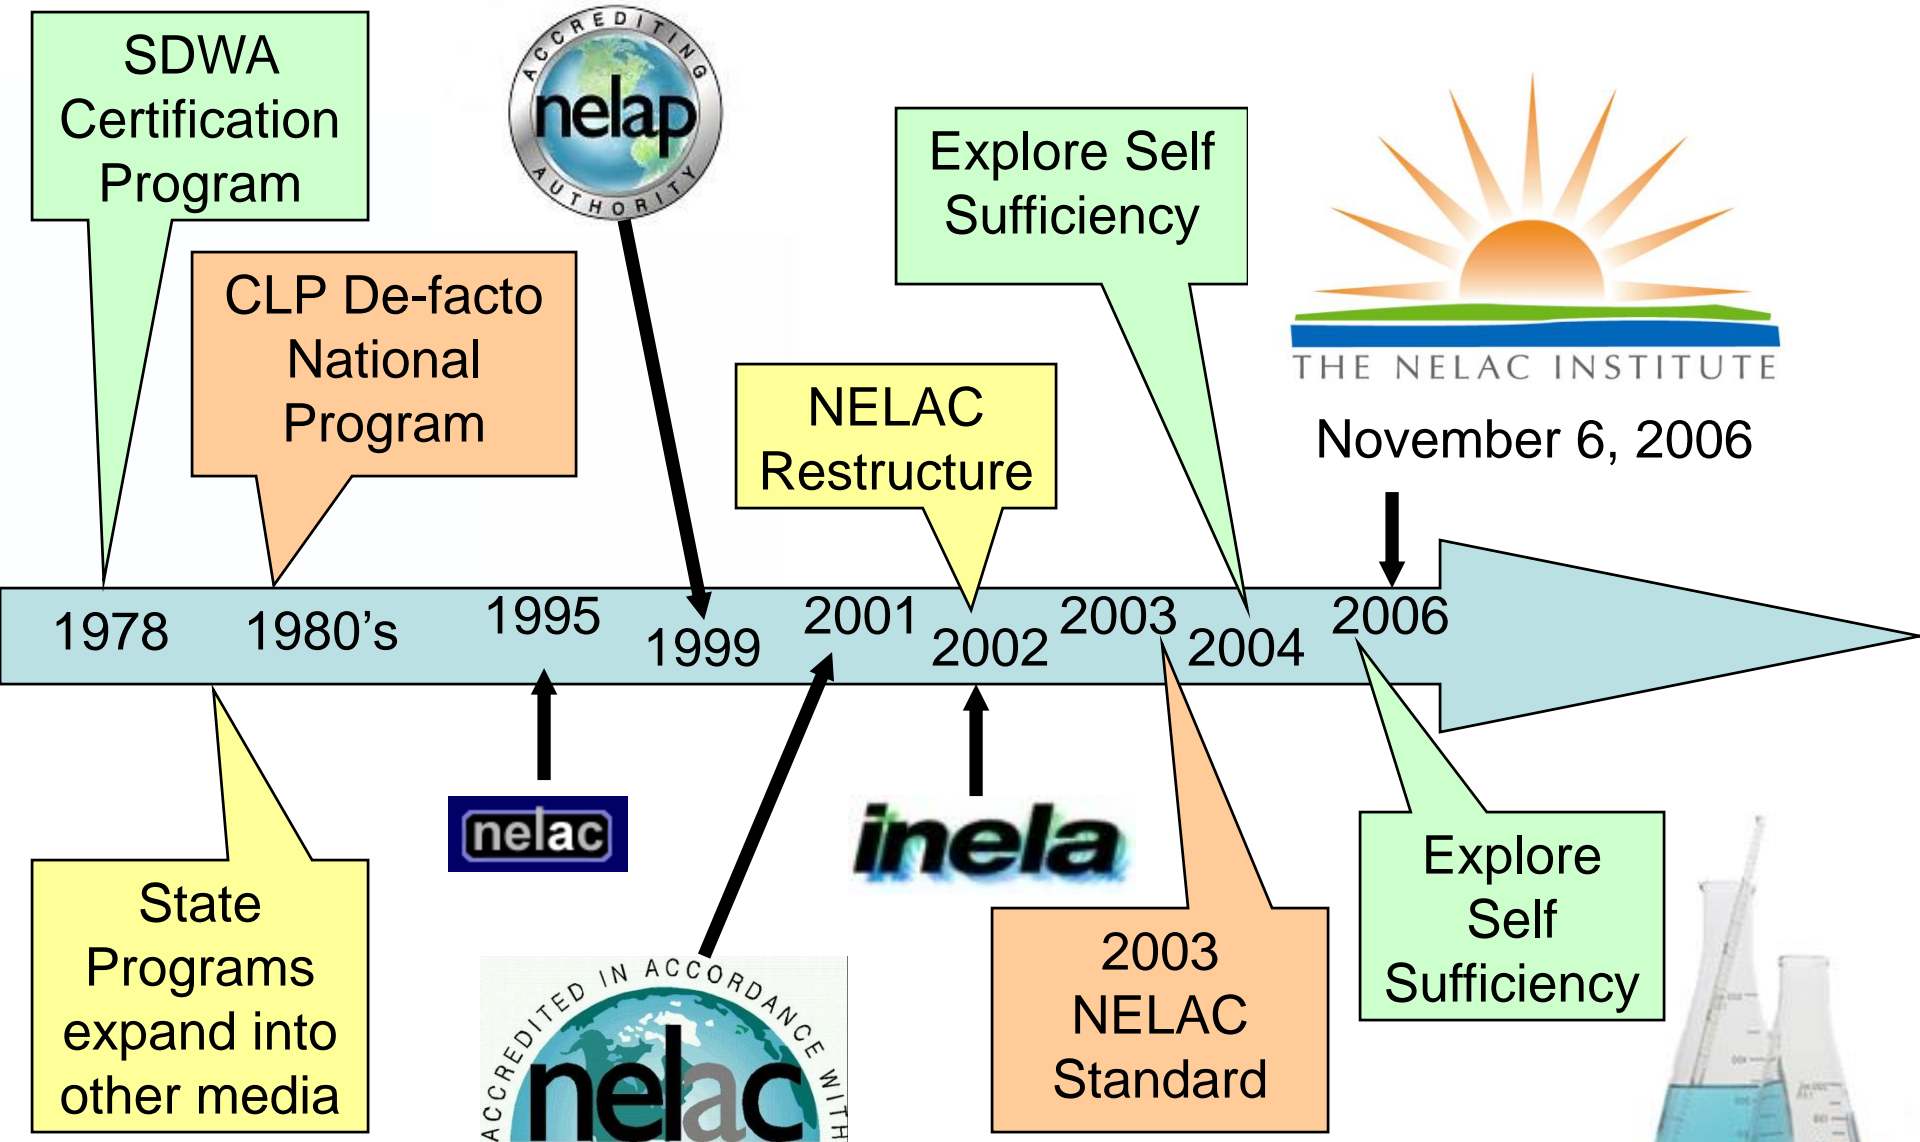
SDWA Certification Program

ACCREDITING nelap AUTHORITY

CLP De-facto National Program

Explore Self Sufficiency

THE NELAC INSTITUTE

November 6, 2006

NELAC Restructure

1978 1980's 1995 1999 2001 2002 2003 2004 2006

State Programs expand into other media

nelac

inela

ACCREDITED IN ACCORDANCE WITH nelac

2003 NELAC Standard

Explore Self Sufficiency